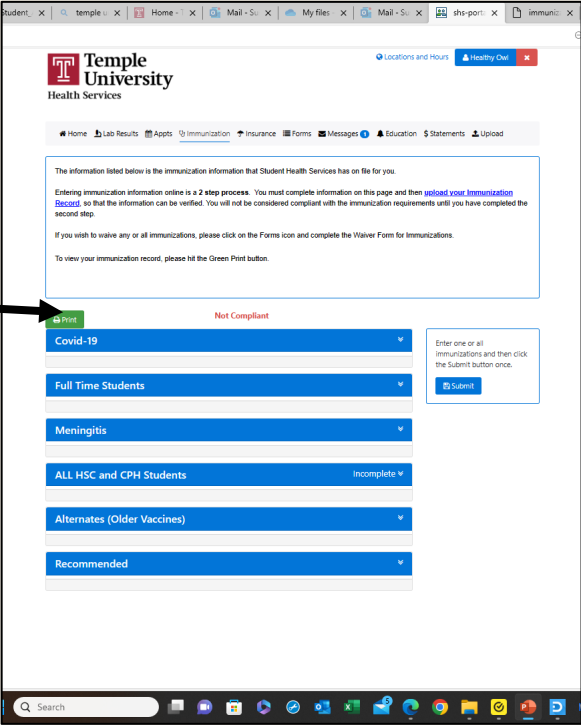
Student_ | temple u | Home - T | Mail - Su | My files | Mail - Su | shs-porta | immuniz

Temple University
Health Services

Locations and Hours | Healthy Owl

Home | Lab Results | Appts | Immunization | Insurance | Forms | Messages 1 | Education | $ Statements | Upload

The information listed below is the immunization information that Student Health Services has on file for you.

Entering immunization information online is a 2 step process. You must complete information on this page and then upload your Immunization Record, so that the information can be verified. You will not be considered compliant with the immunization requirements until you have completed the second step.

If you wish to waive any or all immunizations, please click on the Forms icon and complete the Waiver Form for Immunizations.

To view your immunization record, please hit the Green Print button.

Print

Not Compliant

Covid-19

Full Time Students

Meningitis

ALL HSC and CPH Students Incomplete

Alternates (Older Vaccines)

Recommended

Enter one or all immunizations and then click the Submit button once.

Submit

Search